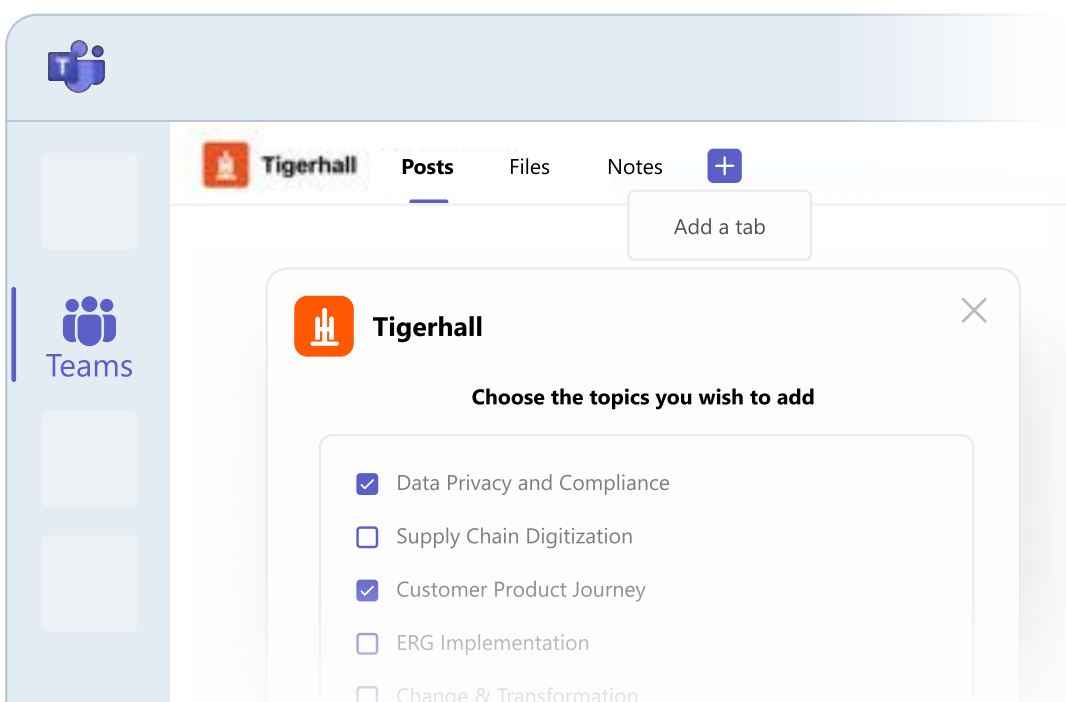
Teams

Tigerhall Posts Files Notes

Add a tab

Tigerhall

Choose the topics you wish to add

Data Privacy and Compliance

Supply Chain Digitization

Customer Product Journey

ERG Implementation

Change & Transformation